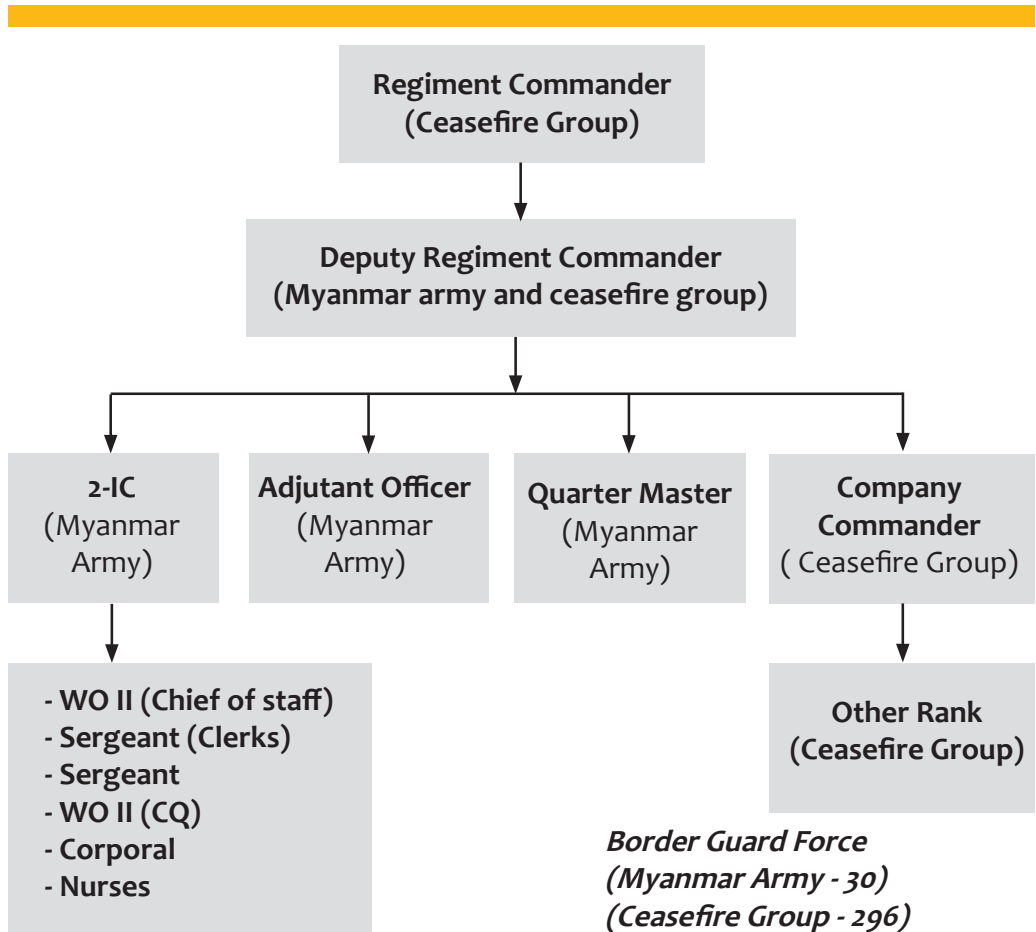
Regiment Commander
(Ceasefire Group)

Deputy Regiment Commander
(Myanmar army and ceasefire group)

2-IC
(Myanmar Army)

Adjutant Officer
(Myanmar Army)

Quarter Master
(Myanmar Army)

Company Commander
( Ceasefire Group)

- WO II (Chief of staff)
- Sergeant (Clerks)
- Sergeant
- WO II (CQ)
- Corporal
- Nurses

Other Rank
(Ceasefire Group)

Border Guard Force
(Myanmar Army - 30)
(Ceasefire Group - 296)